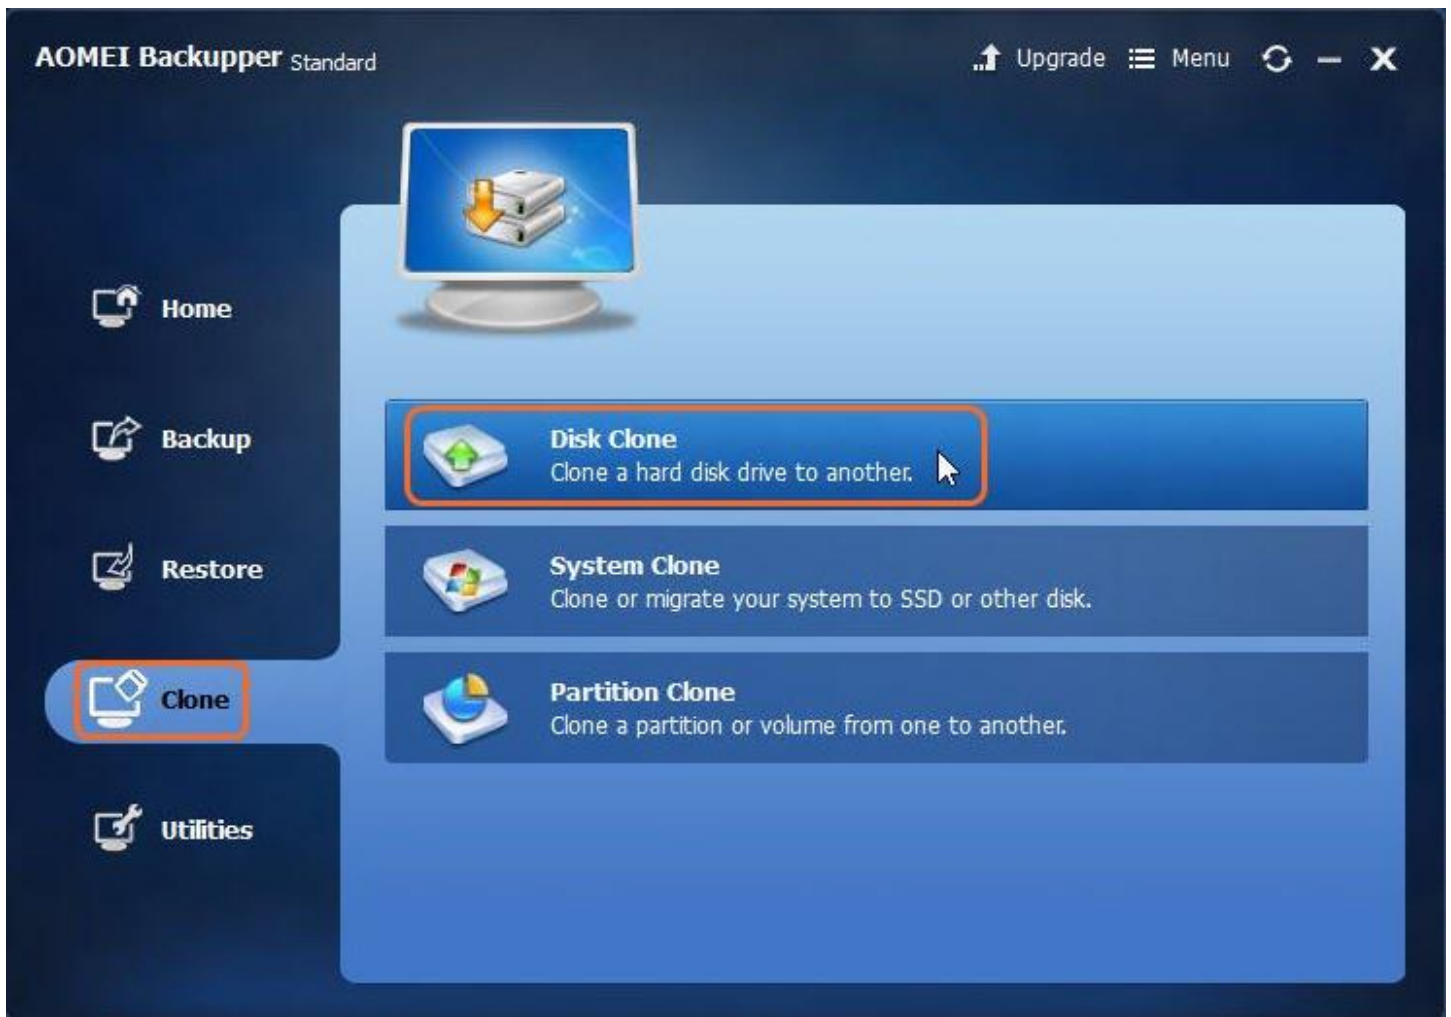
AOMEI Backupper Standard

Upgrade Menu

Home

Backup

Restore

Clone

Utilities

Disk Clone
Clone a hard disk drive to another.

System Clone
Clone or migrate your system to SSD or other disk.

Partition Clone
Clone a partition or volume from one to another.